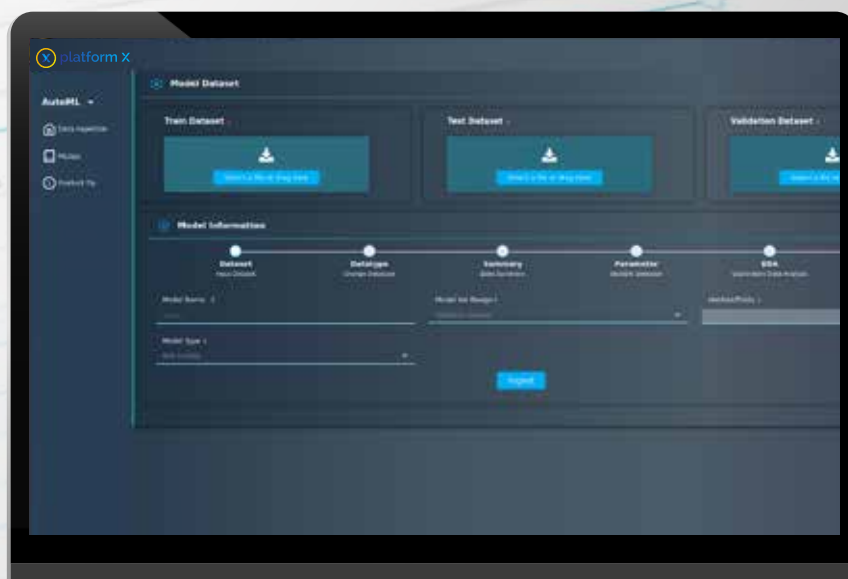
platform X

AutoML

Data Ingestion

Models

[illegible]

Model Dataset

Train Dataset

Select a file or drag here

Test Dataset

Select a file or drag here

Validation Dataset

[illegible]

Model Information

Dataset

DataType

Summary

Parameter

EDA

Model Name

Model Set Design

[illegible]

Model Type

Submit